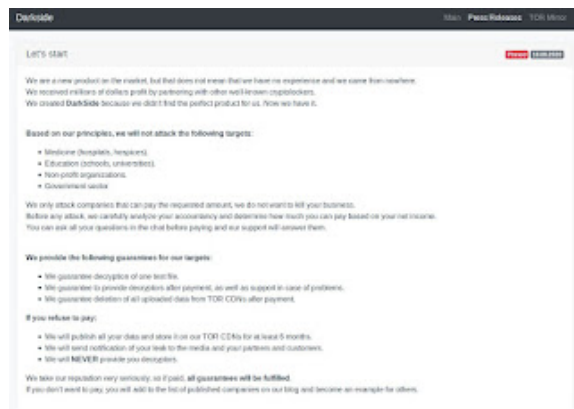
Darkside

Main Press Releases TOR Mirror

Let's start.

Pinned 10.08.2020

We are a new product on the market, but that does not mean that we have no experience and we came from nowhere.
We received millions of dollars profit by partnering with other well-known cryptolockers.
We created DarkSide because we didn't find the perfect product for us. Now we have it.

Based on our principles, we will not attack the following targets:

- Medicine (hospitals, hospices).
- Education (schools, universities).
- Non-profit organizations.
- Government sector.

We only attack companies that can pay the requested amount, we do not want to kill your business.
Before any attack, we carefully analyze your accountancy and determine how much you can pay based on your net income.
You can ask all your questions in the chat before paying and our support will answer them.

We provide the following guarantees for our targets:

- We guarantee decryption of one test file.
- We guarantee to provide decryptors after payment, as well as support in case of problems.
- We guarantee deletion of all uploaded data from TOR CDNs after payment.

If you refuse to pay:

- We will publish all your data and store it on our TOR CDNs for at least 6 months.
- We will send notification of your leak to the media and your partners and customers.
- We will NEVER provide you decryptors.

We take our reputation very seriously, so if paid, all guarantees will be fulfilled.
If you don't want to pay, you will add to the list of published companies on our blog and become an example for others.